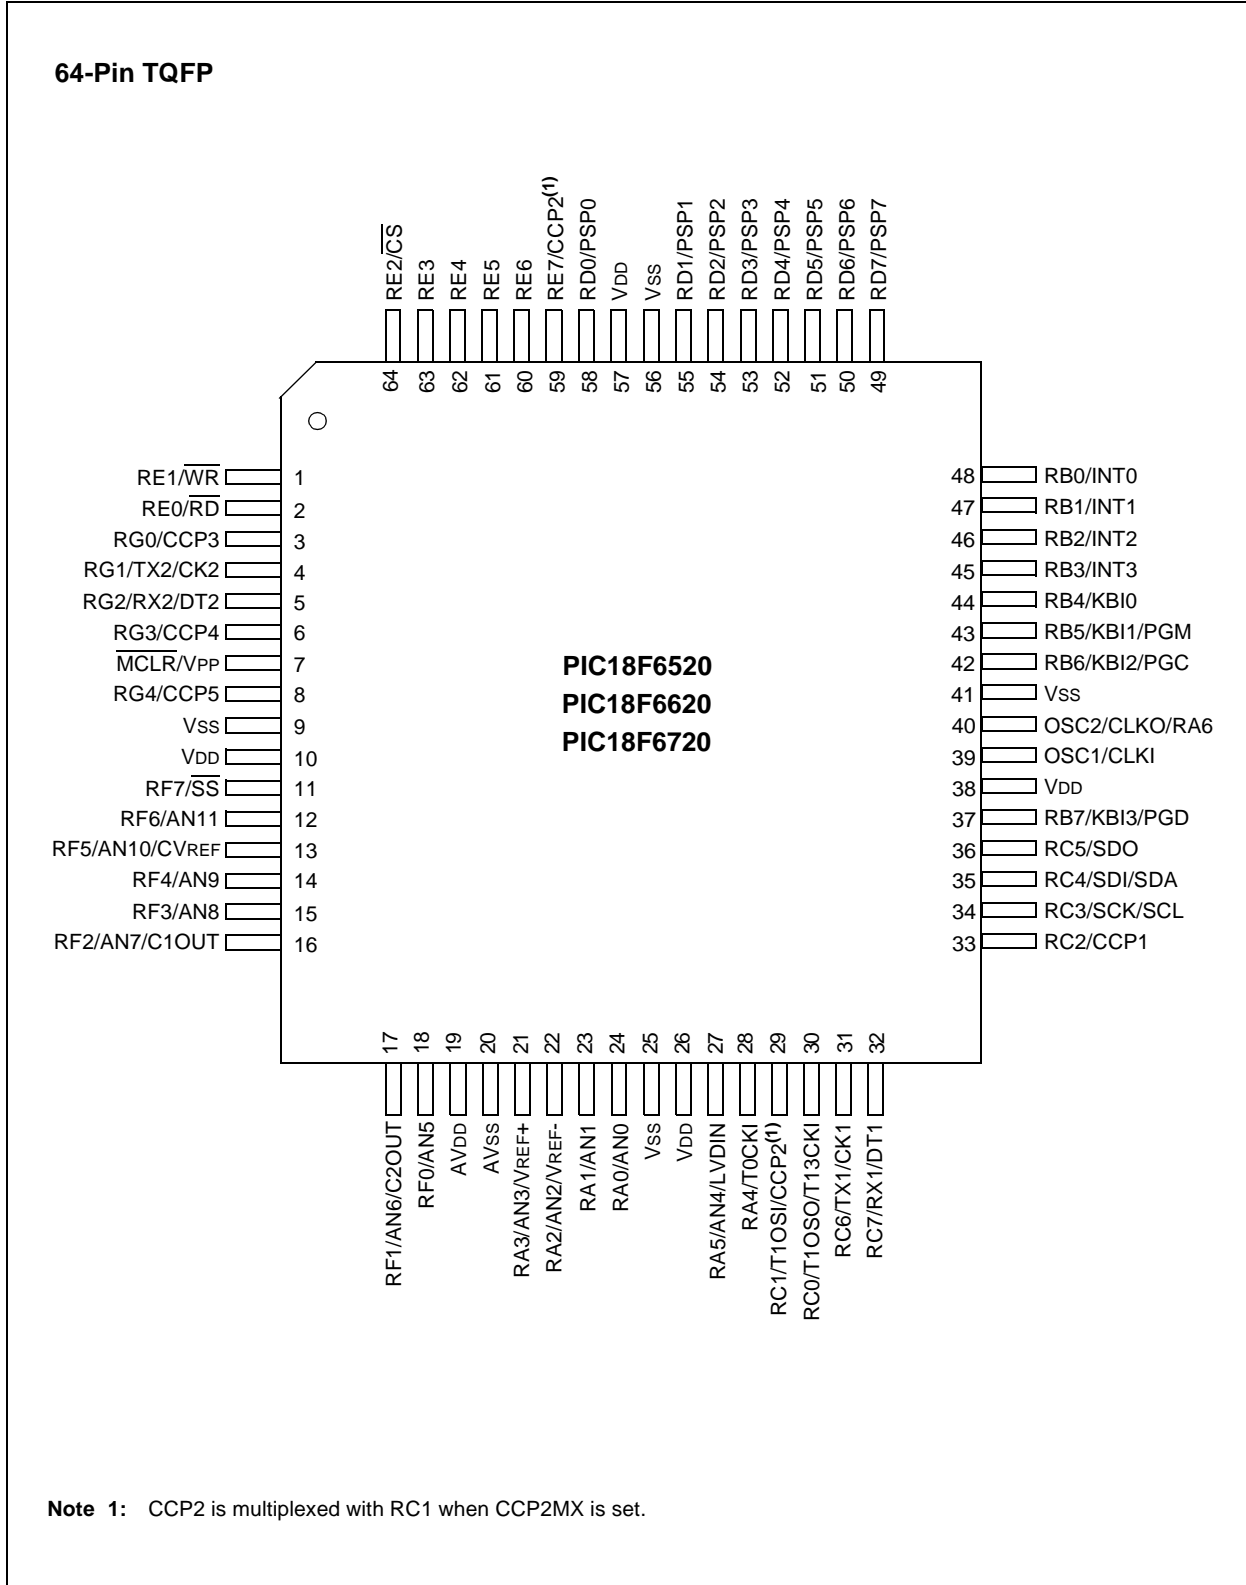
64-Pin TQFP

RE2/$\overline{CS}$ RE3 RE4 RE5 RE6 RE7/CCP2$^{(1)}$ RD0/PSP0 VDD VSS RD1/PSP1 RD2/PSP2 RD3/PSP3 RD4/PSP4 RD5/PSP5 RD6/PSP6 RD7/PSP7

64 63 62 61 60 59 58 57 56 55 54 53 52 51 50 49

RE1/$\overline{WR}$ 1
RE0/$\overline{RD}$ 2
RG0/CCP3 3
RG1/TX2/CK2 4
RG2/RX2/DT2 5
RG3/CCP4 6
$\overline{MCLR}$/VPP 7
RG4/CCP5 8
VSS 9
VDD 10
RF7/$\overline{SS}$ 11
RF6/AN11 12
RF5/AN10/CVREF 13
RF4/AN9 14
RF3/AN8 15
RF2/AN7/C1OUT 16

PIC18F6520
PIC18F6620
PIC18F6720

48 RB0/INT0
47 RB1/INT1
46 RB2/INT2
45 RB3/INT3
44 RB4/KBI0
43 RB5/KBI1/PGM
42 RB6/KBI2/PGC
41 VSS
40 OSC2/CLKO/RA6
39 OSC1/CLKI
38 VDD
37 RB7/KBI3/PGD
36 RC5/SDO
35 RC4/SDI/SDA
34 RC3/SCK/SCL
33 RC2/CCP1

17 18 19 20 21 22 23 24 25 26 27 28 29 30 31 32

RF1/AN6/C2OUT RF0/AN5 AVDD AVSS RA3/AN3/VREF+ RA2/AN2/VREF- RA1/AN1 RA0/AN0 VSS VDD RA5/AN4/LVDIN RA4/T0CKI RC1/T1OSI/CCP2$^{(1)}$ RC0/T1OSO/T13CKI RC6/TX1/CK1 RC7/RX1/DT1

Note 1: CCP2 is multiplexed with RC1 when CCP2MX is set.